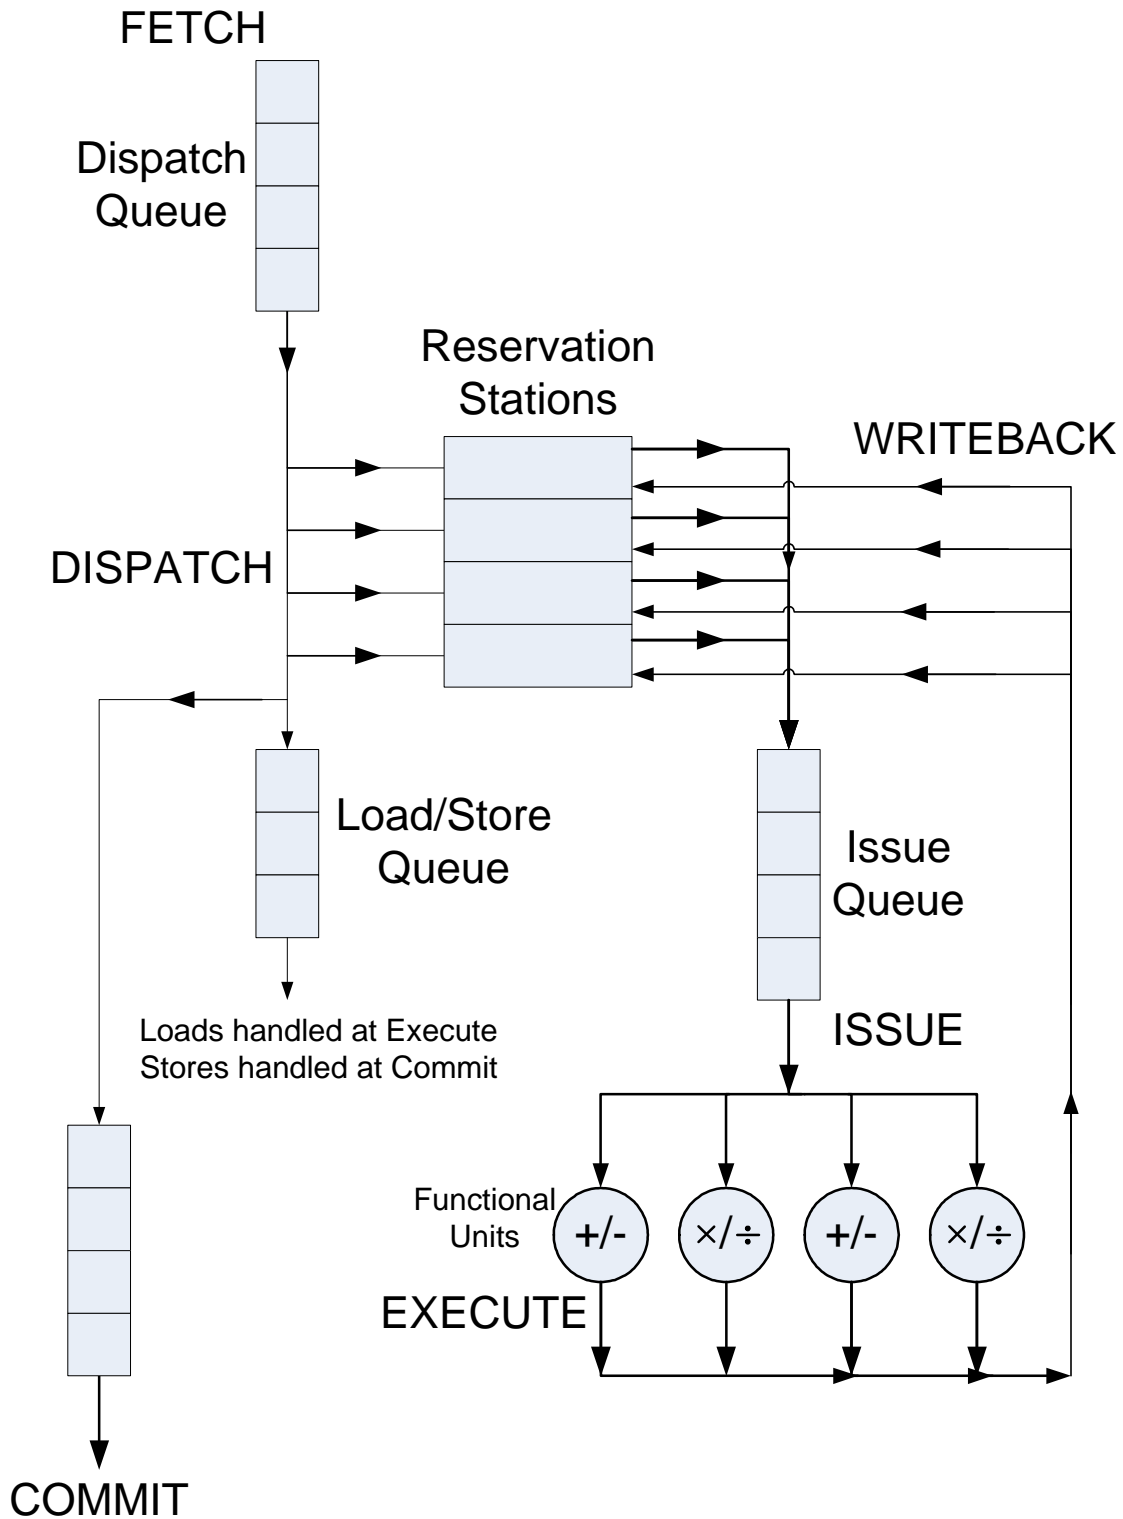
FETCH

Dispatch Queue

Reservation Stations

WRITEBACK

DISPATCH

Load/Store Queue

Issue Queue

Loads handled at Execute
Stores handled at Commit

ISSUE

Functional Units

+/-

×/÷

+/-

×/÷

EXECUTE

COMMIT